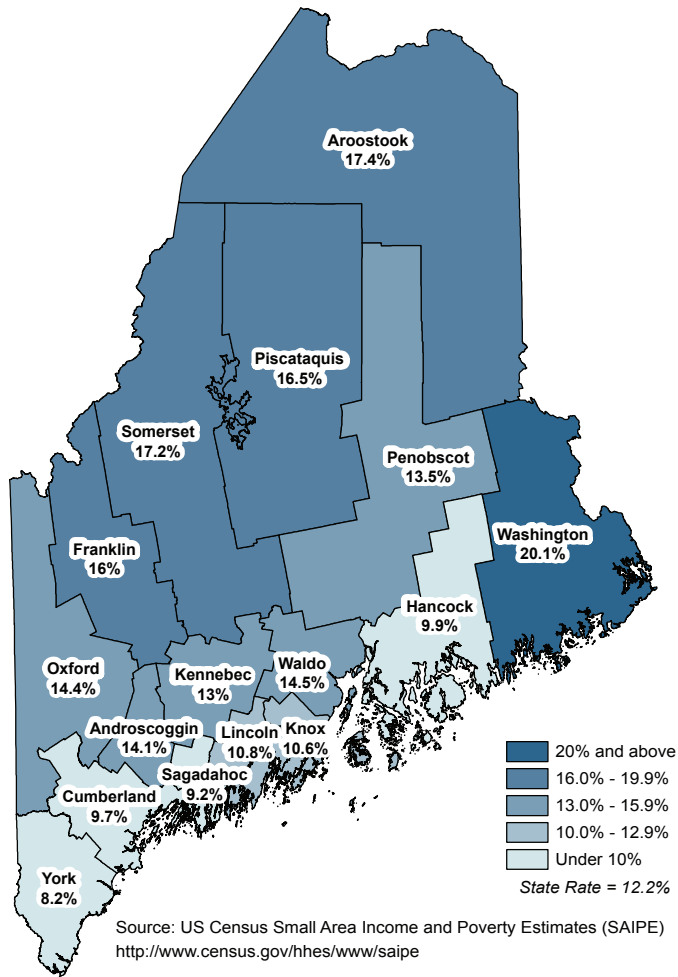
Aroostook
17.4%

Piscataquis
16.5%

Somerset
17.2%

Penobscot
13.5%

Washington
20.1%

Franklin
16%

Hancock
9.9%

Oxford
14.4%

Kennebec
13%

Waldo
14.5%

Androscoggin
14.1%

Lincoln
10.8%

Knox
10.6%

Sagadahoc
9.2%

Cumberland
9.7%

York
8.2%

20% and above
16.0% - 19.9%
13.0% - 15.9%
10.0% - 12.9%
Under 10%
State Rate = 12.2%

Source: US Census Small Area Income and Poverty Estimates (SAIPE)
http://www.census.gov/hhes/www/saipe